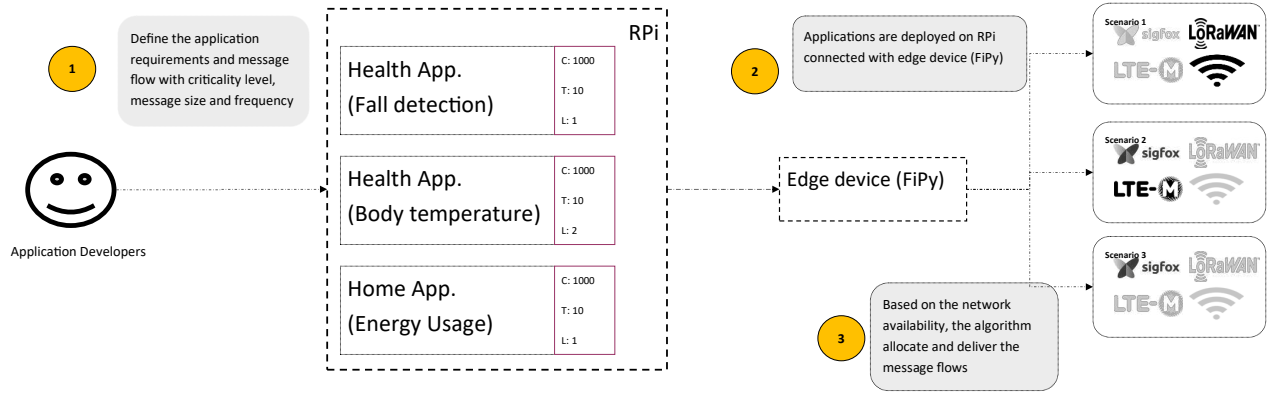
1

Define the application requirements and message flow with criticality level, message size and frequency

Application Developers

RPi

Health App.
(Fall detection)

C: 1000
T: 10
L: 1

Health App.
(Body temperature)

C: 1000
T: 10
L: 2

Home App.
(Energy Usage)

C: 1000
T: 10
L: 1

2

Applications are deployed on RPi connected with edge device (FiPy)

Edge device (FiPy)

3

Based on the network availability, the algorithm allocate and deliver the message flows

Scenario 1
sigfox
LoRaWAN
LTE-M

Scenario 2
sigfox
LoRaWAN
LTE-M

Scenario 3
sigfox
LoRaWAN
LTE-M